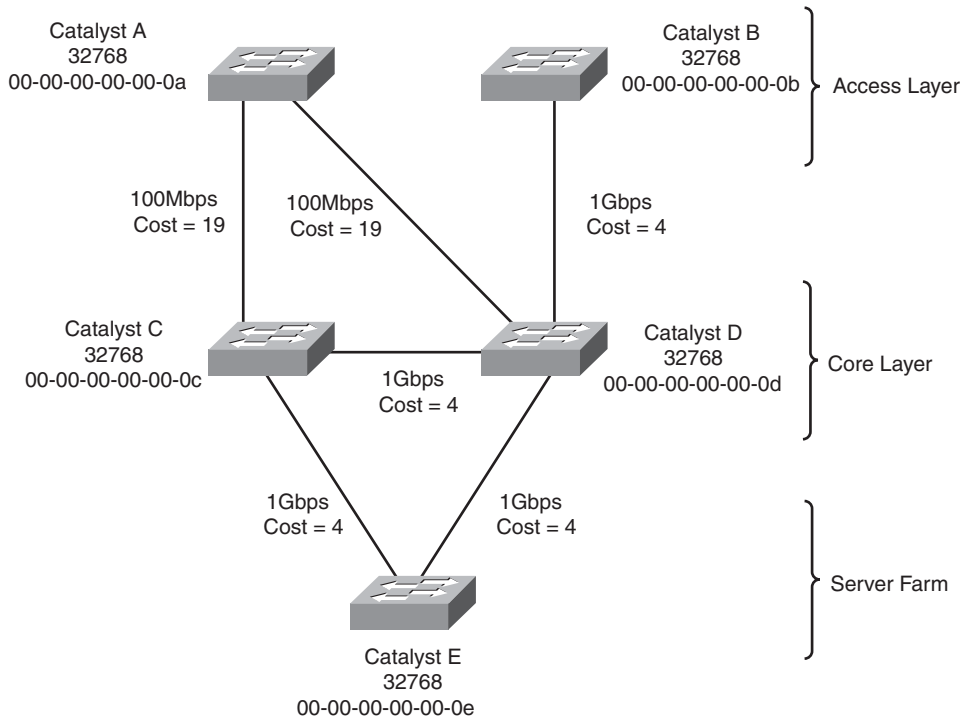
Catalyst A
32768
00-00-00-00-00-0a

Catalyst B
32768
00-00-00-00-00-0b

Access Layer

100Mbps
Cost = 19

100Mbps
Cost = 19

1Gbps
Cost = 4

Catalyst C
32768
00-00-00-00-00-0c

Catalyst D
32768
00-00-00-00-00-0d

Core Layer

1Gbps
Cost = 4

1Gbps
Cost = 4

1Gbps
Cost = 4

Server Farm

Catalyst E
32768
00-00-00-00-00-0e